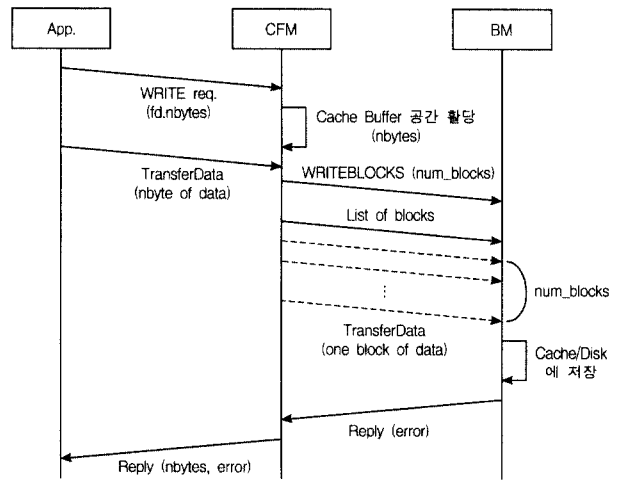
App.

CFM

BM

WRITE req.
(fd.nbytes)

Cache Buffer 공간 할당
(nbytes)

TransferData
(nbyte of data)

WRITEBLOCKS (num_blocks)

List of blocks

⋮

num_blocks

TransferData
(one block of data)

Cache/Disk
에 저장

Reply (error)

Reply (nbytes, error)